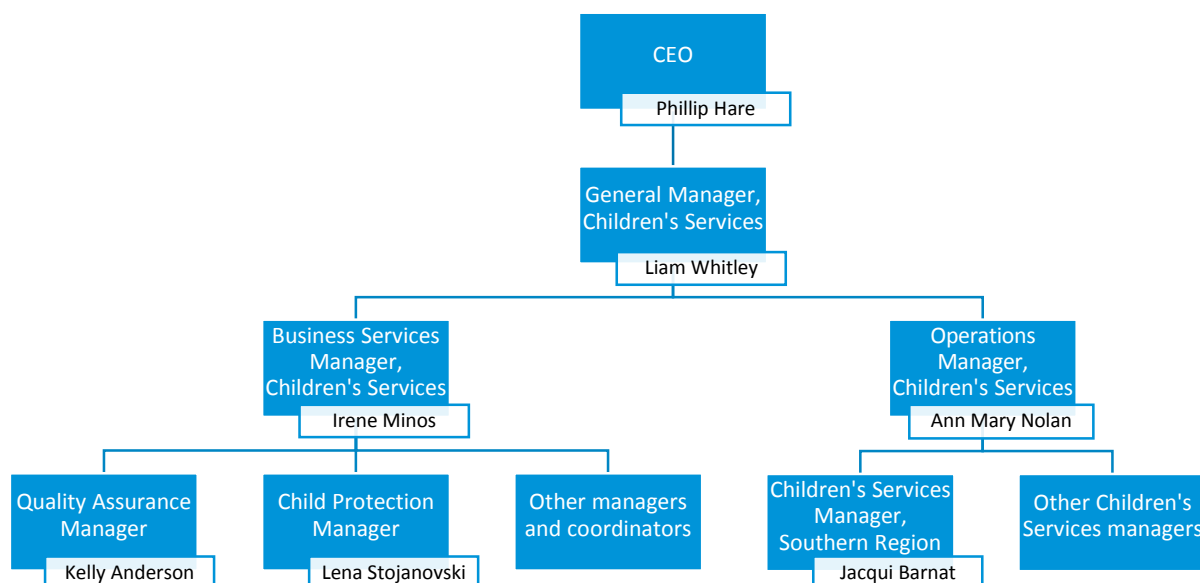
CEO
Phillip Hare

General Manager, Children's Services
Liam Whitley

Business Services Manager, Children's Services
Irene Minos

Operations Manager, Children's Services
Ann Mary Nolan

Quality Assurance Manager
Kelly Anderson

Child Protection Manager
Lena Stojanovski

Other managers and coordinators

Children's Services Manager, Southern Region
Jacqui Barnat

Other Children's Services managers